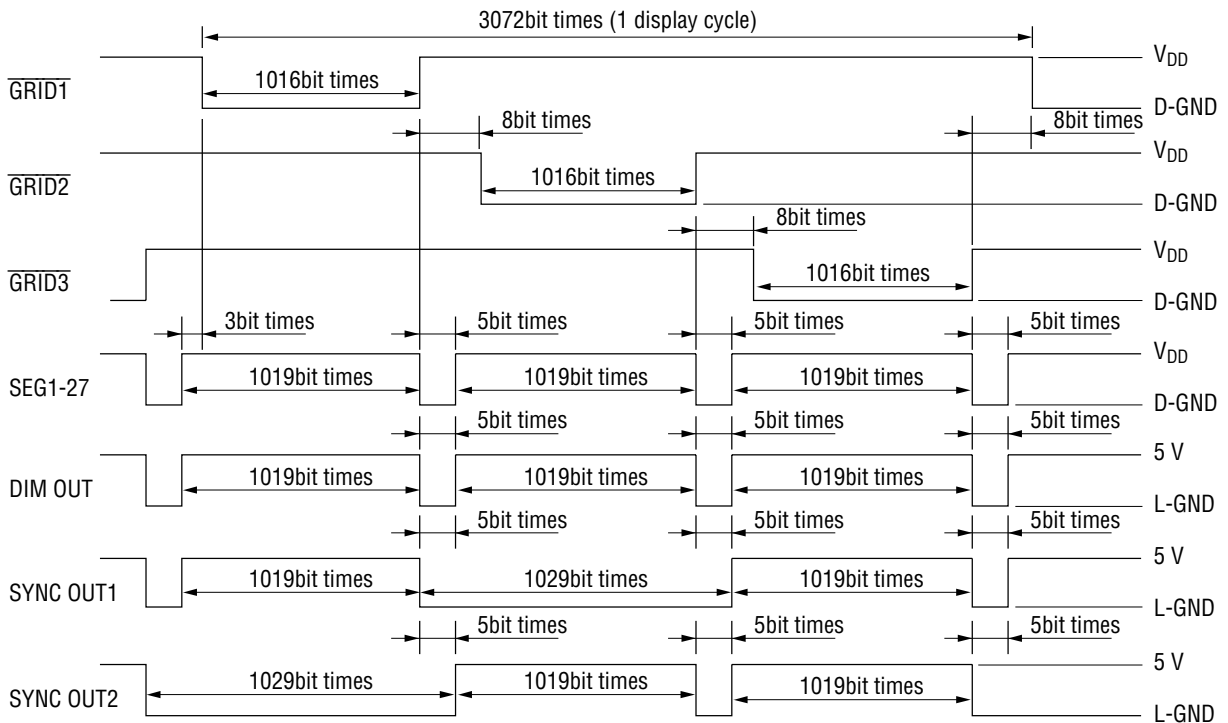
3072bit times (1 display cycle)

$\overline{GRID1}$

1016bit times

$V_{DD}$

D-GND

8bit times

8bit times

$\overline{GRID2}$

1016bit times

$V_{DD}$

D-GND

8bit times

$\overline{GRID3}$

1016bit times

$V_{DD}$

D-GND

3bit times

5bit times

5bit times

5bit times

SEG1-27

1019bit times

1019bit times

1019bit times

$V_{DD}$

D-GND

5bit times

5bit times

5bit times

DIM OUT

1019bit times

1019bit times

1019bit times

5 V

L-GND

5bit times

5bit times

5bit times

SYNC OUT1

1019bit times

1029bit times

1019bit times

5 V

L-GND

5bit times

5bit times

5bit times

SYNC OUT2

1029bit times

1019bit times

1019bit times

5 V

L-GND